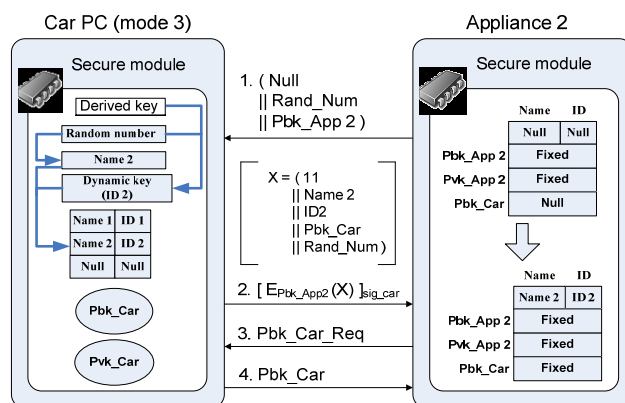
Car PC (mode 3)

Secure module

Derived key

Random number

Name 2

Dynamic key (ID 2)

| Name 1 | ID 1 |
|---|---|
| Name 2 | ID 2 |
| Null | Null |

Pbk_Car

Pvk_Car

1. ( Null || Rand_Num || Pbk_App 2 )

X = ( 11 || Name 2 || ID2 || Pbk_Car || Rand_Num )

2. [ $E_{Pbk\_App2}$ (X) $]_{sig\_car}$

3. Pbk_Car_Req

4. Pbk_Car

Appliance 2

Secure module

| | Name | ID |
|---|---|---|
| | Null | Null |
| Pbk_App 2 | Fixed | |
| Pvk_App 2 | Fixed | |
| Pbk_Car | Null | |

| | Name | ID |
|---|---|---|
| | Name 2 | ID 2 |
| Pbk_App 2 | Fixed | |
| Pvk_App 2 | Fixed | |
| Pbk_Car | Fixed | |